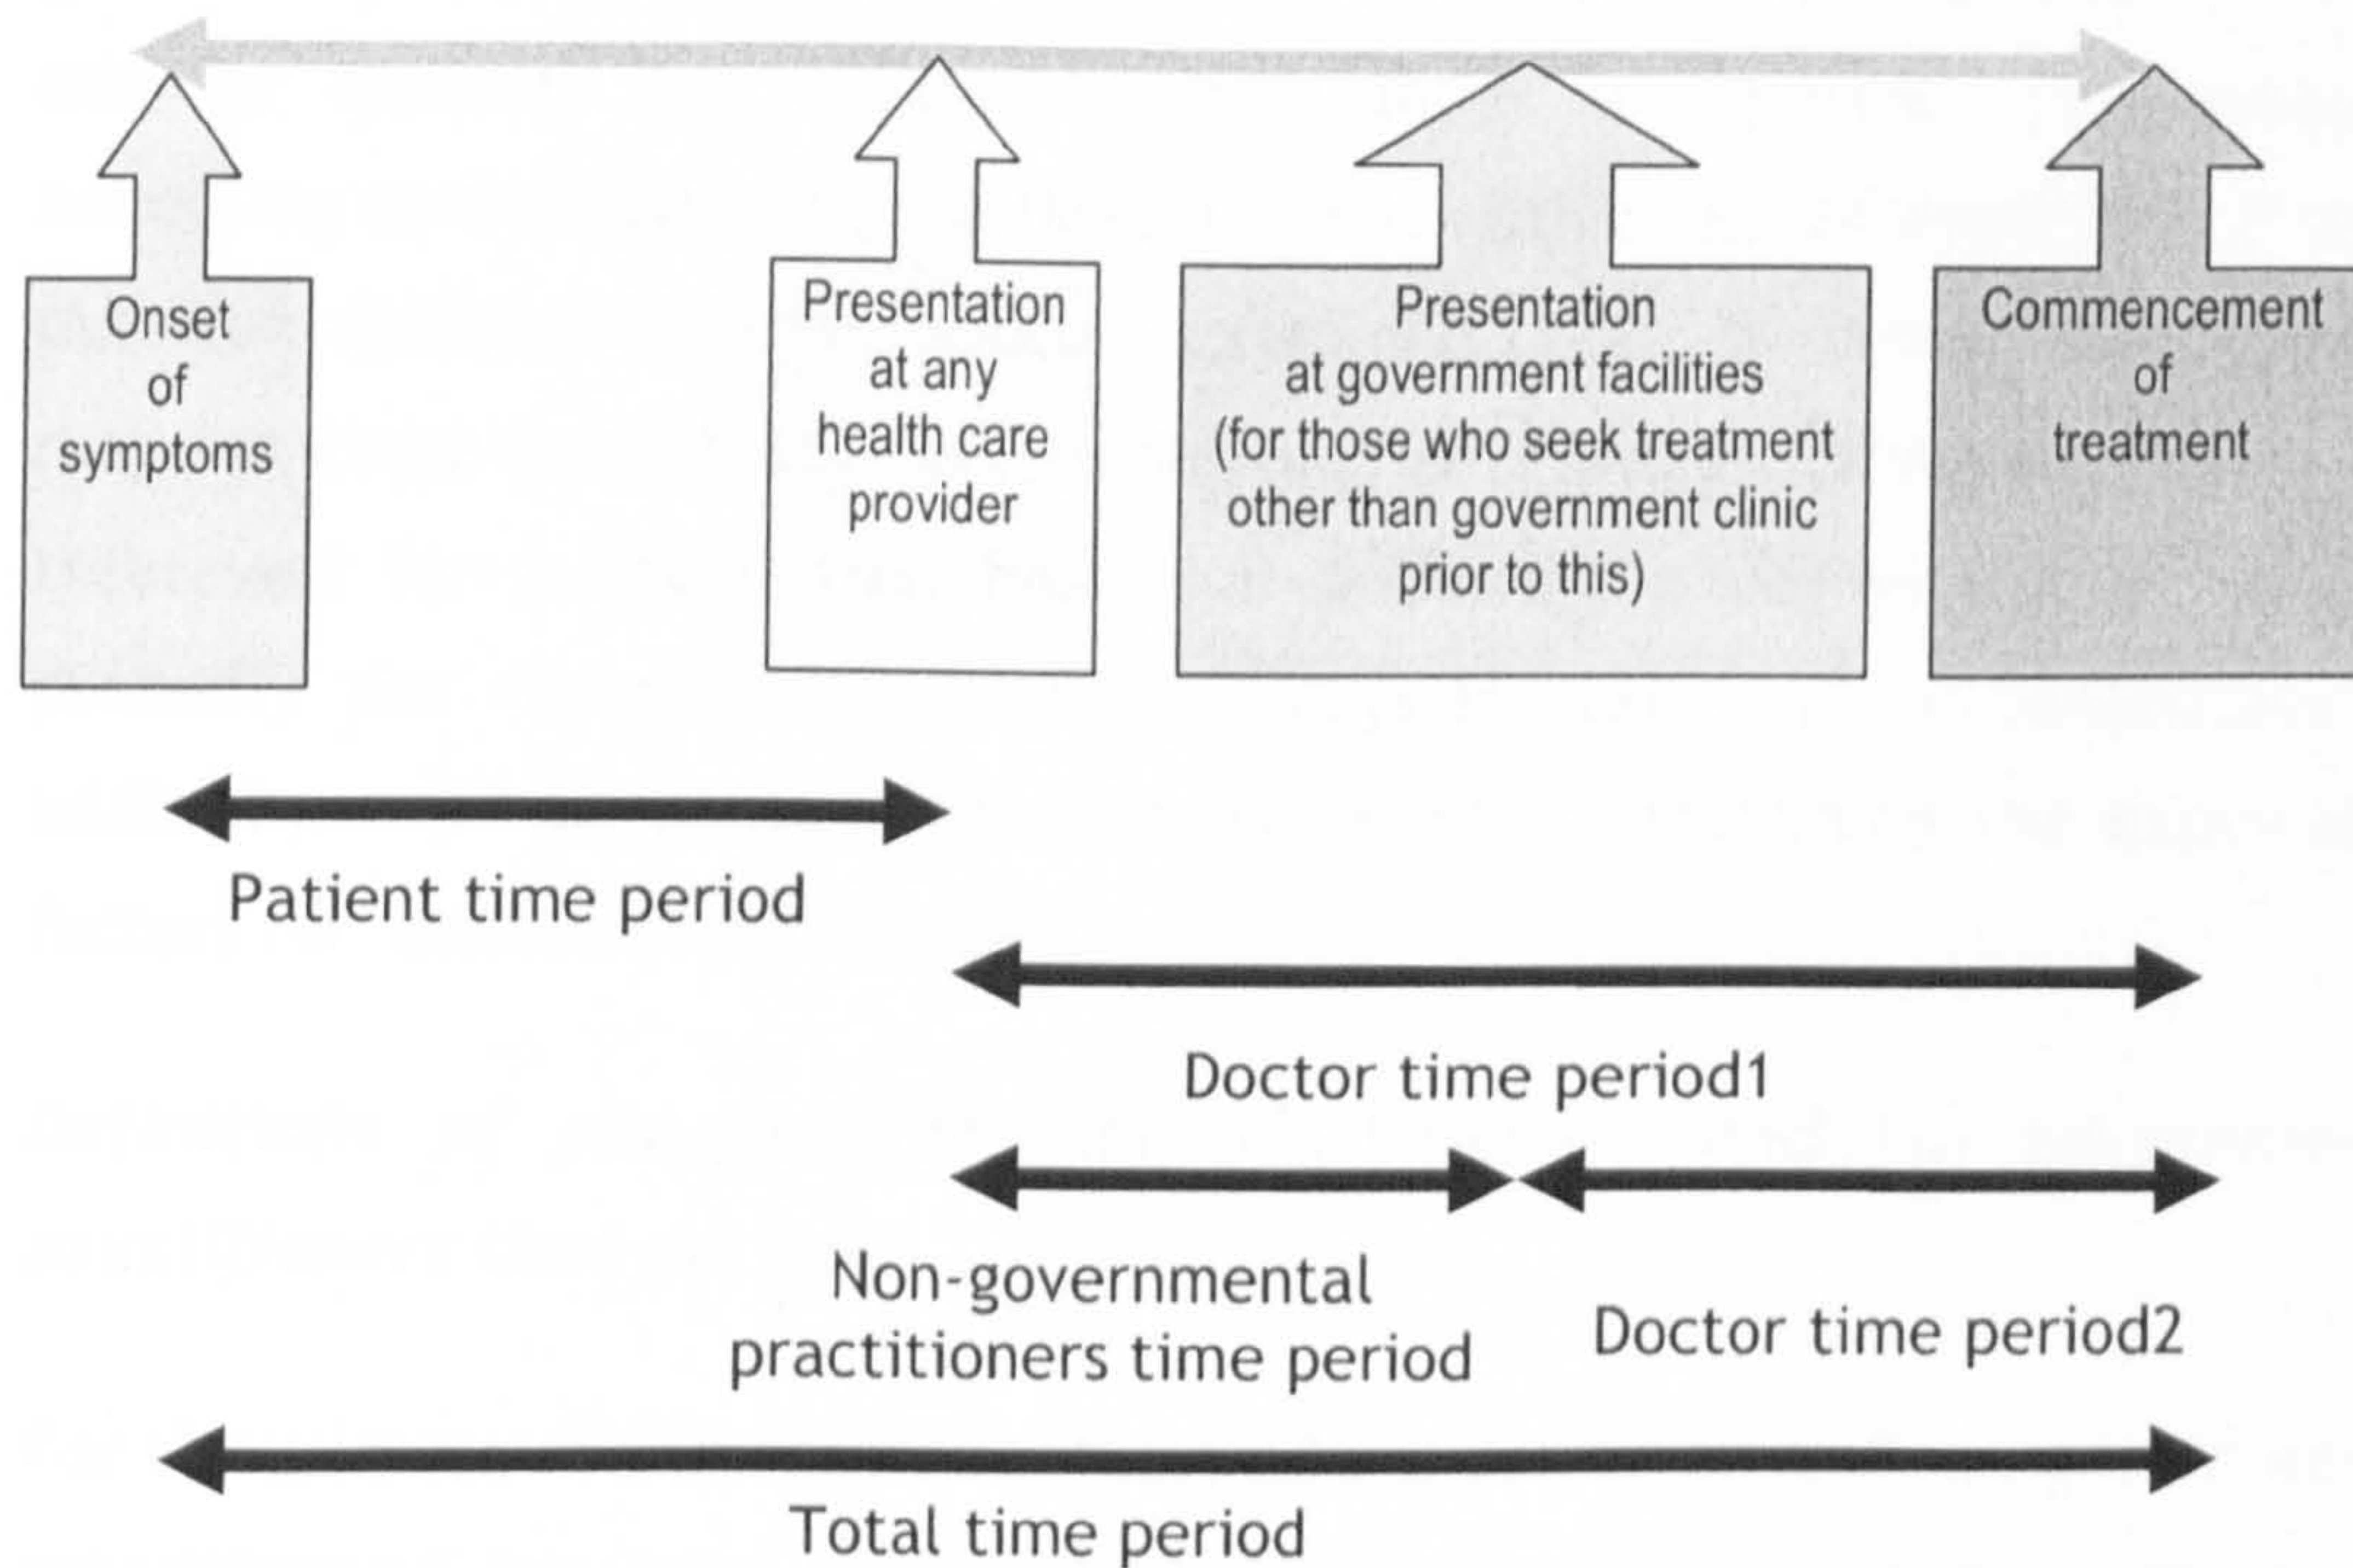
Onset of symptoms

Presentation at any health care provider

Presentation at government facilities (for those who seek treatment other than government clinic prior to this)

Commencement of treatment

Patient time period

Doctor time period1

Non-governmental practitioners time period

Doctor time period2

Total time period